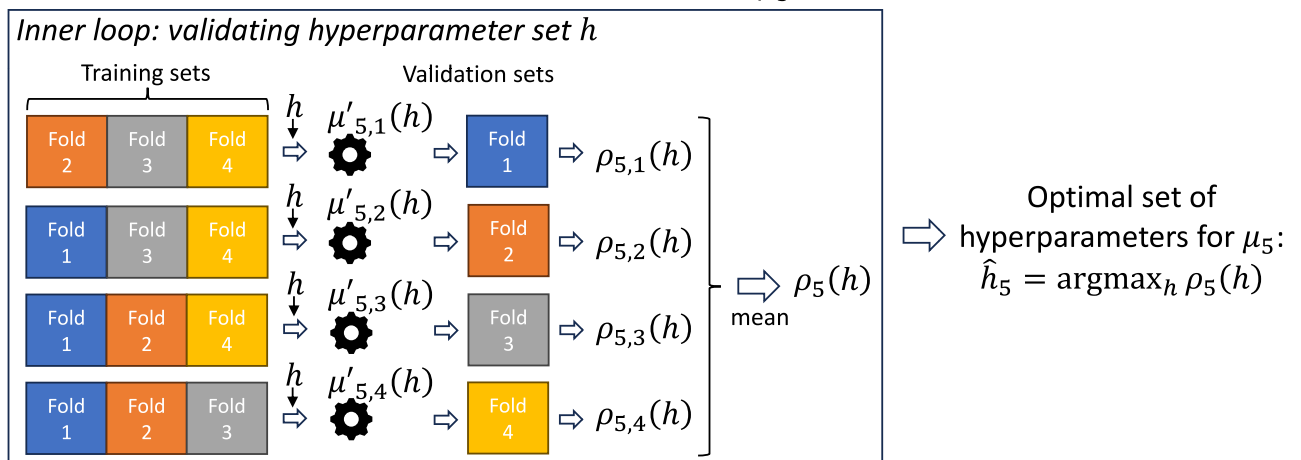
Inner loop: validating hyperparameter set $h$

Training sets

Validation sets

Fold 2 | Fold 3 | Fold 4 $h$ $\mu'_{5,1}(h)$ Fold 1 $\rho_{5,1}(h)$

Fold 1 | Fold 3 | Fold 4 $h$ $\mu'_{5,2}(h)$ Fold 2 $\rho_{5,2}(h)$

Fold 1 | Fold 2 | Fold 4 $h$ $\mu'_{5,3}(h)$ Fold 3 $\rho_{5,3}(h)$

Fold 1 | Fold 2 | Fold 3 $h$ $\mu'_{5,4}(h)$ Fold 4 $\rho_{5,4}(h)$

mean $\rho_5(h)$

Optimal set of hyperparameters for $\mu_5$: $\hat{h}_5 = \text{argmax}_h\, \rho_5(h)$